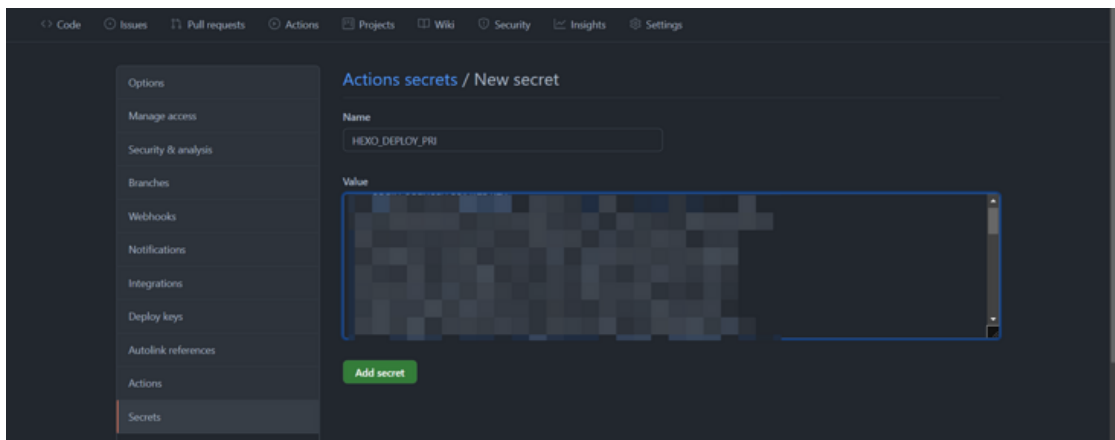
Code Issues Pull requests Actions Projects Wiki Security Insights Settings

Options
Manage access
Security & analysis
Branches
Webhooks
Notifications
Integrations
Deploy keys
Autolink references
Actions
Secrets

Actions secrets / New secret

Name

HEXO_DEPLOY_PRI

Value

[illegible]

Add secret